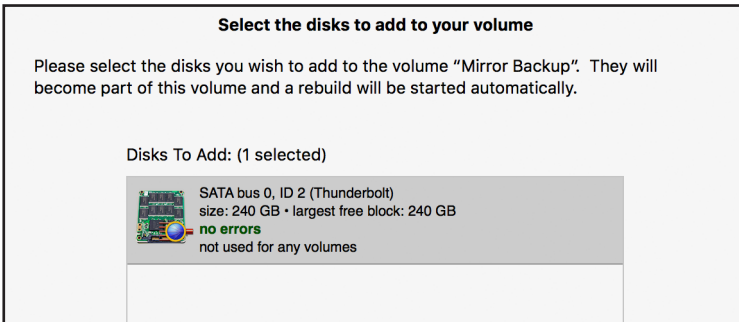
Select the disks to add to your volume

Please select the disks you wish to add to the volume “Mirror Backup”. They will become part of this volume and a rebuild will be started automatically.

Disks To Add: (1 selected)

SATA bus 0, ID 2 (Thunderbolt)
size: 240 GB • largest free block: 240 GB
no errors
not used for any volumes